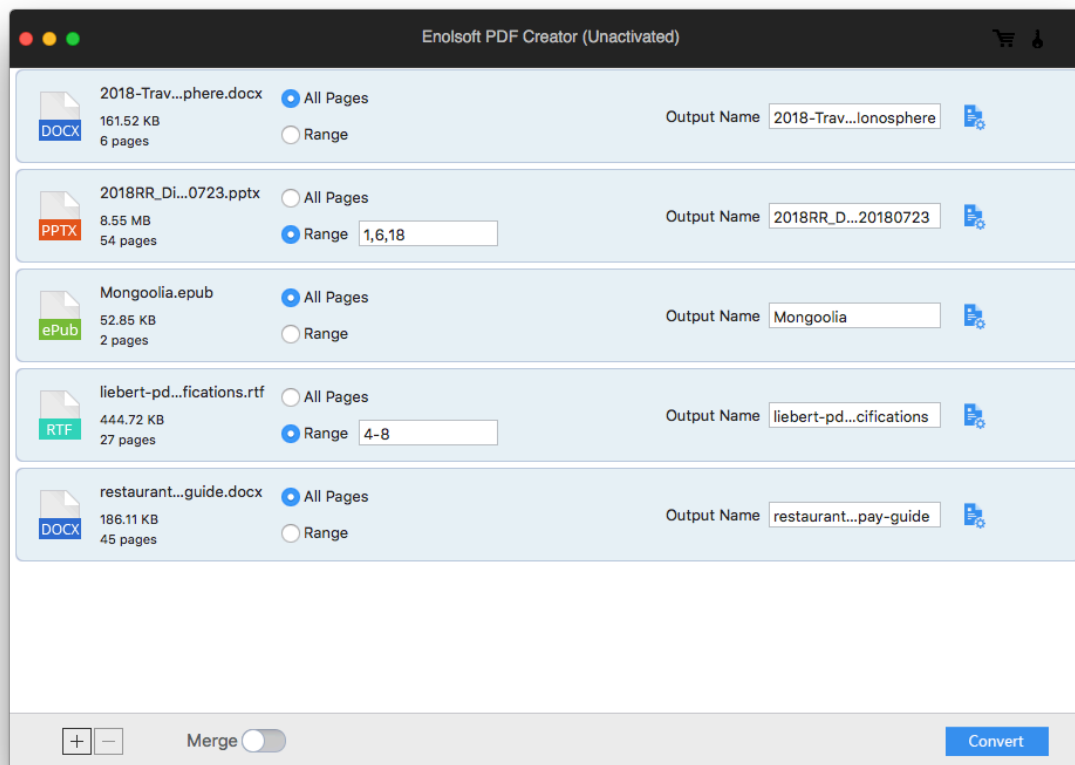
Enolsoft PDF Creator (Unactivated)

DOCX
2018-Trav...phere.docx
161.52 KB
6 pages
All Pages
Range
Output Name 2018-Trav...lonosphere

PPTX
2018RR_Di...0723.pptx
8.55 MB
54 pages
All Pages
Range 1,6,18
Output Name 2018RR_D...20180723

ePub
Mongoolia.epub
52.85 KB
2 pages
All Pages
Range
Output Name Mongoolia

RTF
liebert-pd...fications.rtf
444.72 KB
27 pages
All Pages
Range 4-8
Output Name liebert-pd...cifications

DOCX
restaurant...guide.docx
186.11 KB
45 pages
All Pages
Range
Output Name restaurant...pay-guide

+ −
Merge
Convert